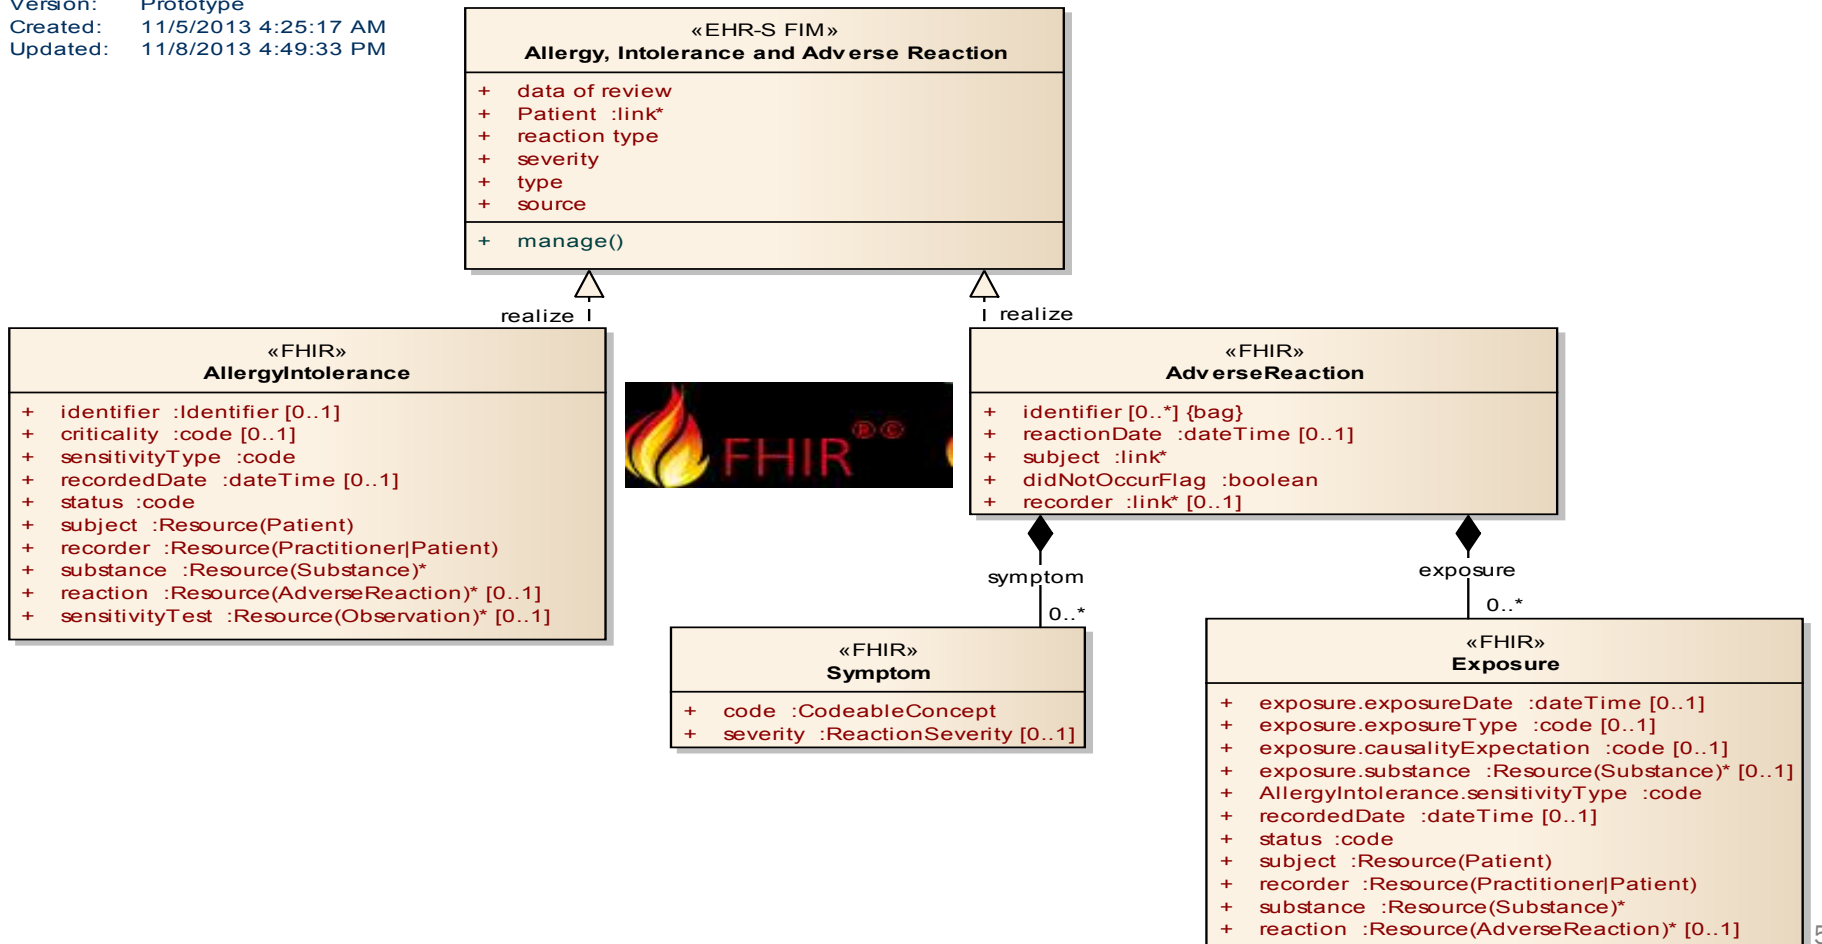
Version: Prototype
Created: 11/5/2013 4:25:17 AM
Updated: 11/8/2013 4:49:33 PM

«EHR-S FIM»
Allergy, Intolerance and Adverse Reaction

+ data of review
+ Patient :link*
+ reaction type
+ severity
+ type
+ source

+ manage()

realize

realize

«FHIR»
AllergyIntolerance

+ identifier :Identifier [0..1]
+ criticality :code [0..1]
+ sensitivityType :code
+ recordedDate :dateTime [0..1]
+ status :code
+ subject :Resource(Patient)
+ recorder :Resource(Practitioner|Patient)
+ substance :Resource(Substance)*
+ reaction :Resource(AdverseReaction)* [0..1]
+ sensitivityTest :Resource(Observation)* [0..1]

FHIR®©

«FHIR»
AdverseReaction

+ identifier [0..*] {bag}
+ reactionDate :dateTime [0..1]
+ subject :link*
+ didNotOccurFlag :boolean
+ recorder :link* [0..1]

symptom
0..*

exposure
0..*

«FHIR»
Symptom

+ code :CodeableConcept
+ severity :ReactionSeverity [0..1]

«FHIR»
Exposure

+ exposure.exposureDate :dateTime [0..1]
+ exposure.exposureType :code [0..1]
+ exposure.causalityExpectation :code [0..1]
+ exposure.substance :Resource(Substance)* [0..1]
+ AllergyIntolerance.sensitivityType :code
+ recordedDate :dateTime [0..1]
+ status :code
+ subject :Resource(Patient)
+ recorder :Resource(Practitioner|Patient)
+ substance :Resource(Substance)*
+ reaction :Resource(AdverseReaction)* [0..1]